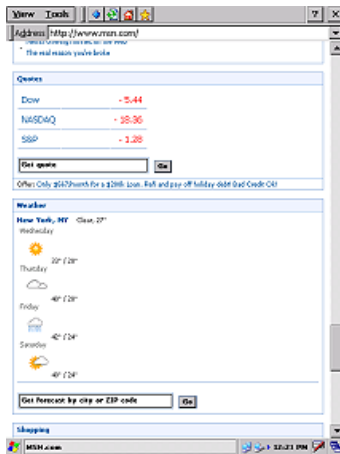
View Tools ? X

Address http://www.msn.com/

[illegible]
The real reason you're broke

Quotes

| Dow | - 5.44 |
|---|---|
| NASDAQ | - 18.36 |
| S&P | - 1.28 |

Get quote Go

Offer: Only $675/month for a $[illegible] Loan. Refi and pay off holiday debt! Bad Credit OK!

Weather

New York, NY Clear, 27°

Wednesday
20° / 28°

Thursday
40° / 28°

Friday
42° / 24°

Saturday
40° / 24°

Get forecast by city or ZIP code Go

Shopping

MSN.com 12:21 PM